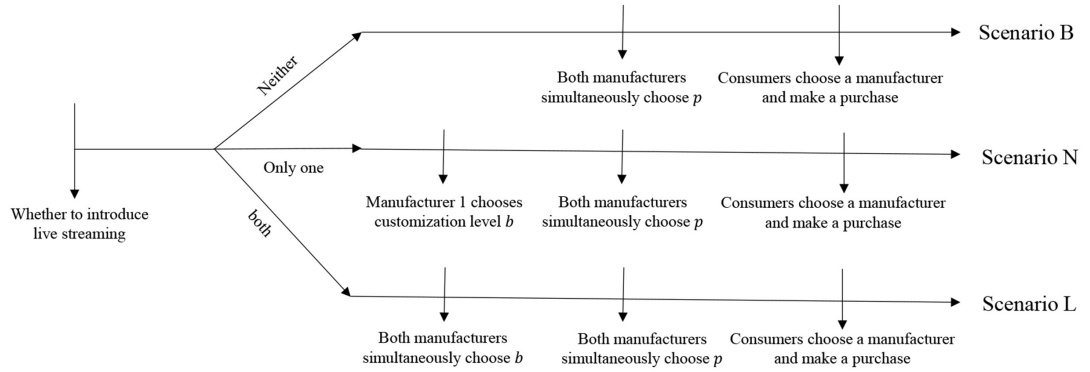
Scenario B

Both manufacturers simultaneously choose $p$

Consumers choose a manufacturer and make a purchase

Neither

Whether to introduce live streaming

Only one

Scenario N

Manufacturer 1 chooses customization level $b$

Both manufacturers simultaneously choose $p$

Consumers choose a manufacturer and make a purchase

both

Scenario L

Both manufacturers simultaneously choose $b$

Both manufacturers simultaneously choose $p$

Consumers choose a manufacturer and make a purchase